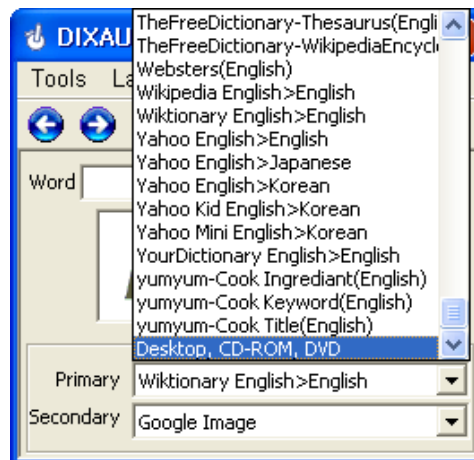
DIXAU

Tools La

Word

TheFreeDictionary-Thesaurus(Engli
TheFreeDictionary-WikipediaEncycl
Websters(English)
Wikipedia English>English
Wiktionary English>English
Yahoo English>English
Yahoo English>Japanese
Yahoo English>Korean
Yahoo Kid English>Korean
Yahoo Mini English>Korean
YourDictionary English>English
yumyum-Cook Ingrediant(English)
yumyum-Cook Keyword(English)
yumyum-Cook Title(English)
Desktop, CD-ROM, DVD

Primary Wiktionary English>English

Secondary Google Image